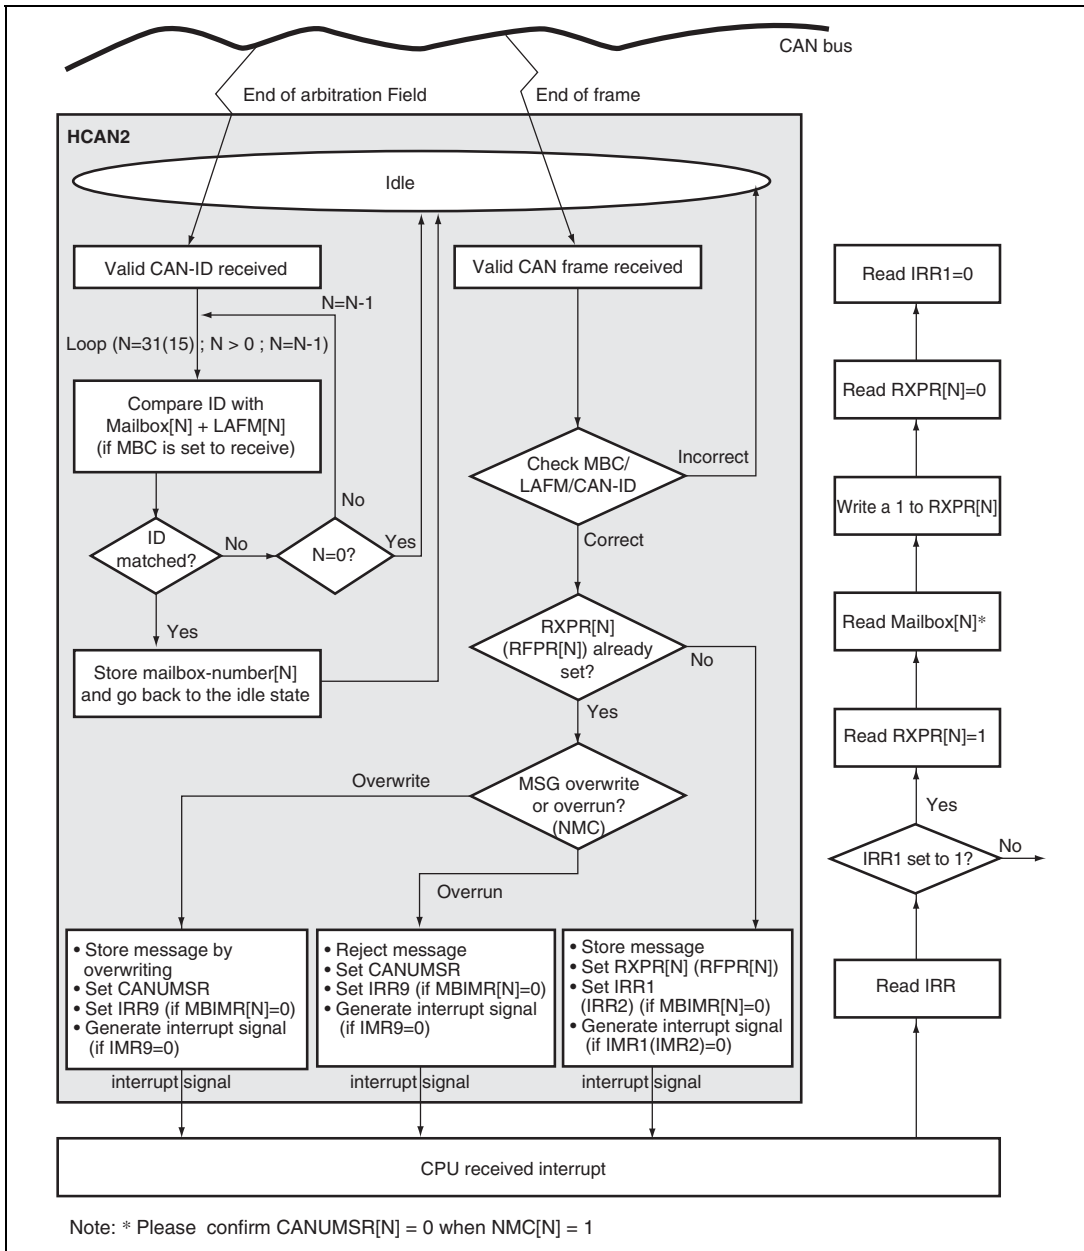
CAN bus

End of arbitration Field

End of frame

HCAN2

Idle

Valid CAN-ID received

N=N-1

Loop (N=31(15) ; N > 0 ; N=N-1)

Compare ID with Mailbox[N] + LAFM[N] (if MBC is set to receive)

No

ID matched?

No

N=0?

Yes

Yes

Store mailbox-number[N] and go back to the idle state

Valid CAN frame received

Check MBC/ LAFM/CAN-ID

Incorrect

Correct

RXPR[N] (RFPR[N]) already set?

No

Yes

Overwrite

MSG overwrite or overrun? (NMC)

Overrun

• Store message by overwriting
• Set CANUMSR
• Set IRR9 (if MBIMR[N]=0)
• Generate interrupt signal (if IMR9=0)

• Reject message
• Set CANUMSR
• Set IRR9 (if MBIMR[N]=0)
• Generate interrupt signal (if IMR9=0)

• Store message
• Set RXPR[N] (RFPR[N])
• Set IRR1 (IRR2) (if MBIMR[N]=0)
• Generate interrupt signal (if IMR1(IMR2)=0)

interrupt signal

interrupt signal

interrupt signal

CPU received interrupt

Read IRR1=0

Read RXPR[N]=0

Write a 1 to RXPR[N]

Read Mailbox[N]*

Read RXPR[N]=1

Yes

IRR1 set to 1?

No

Read IRR

Note: * Please confirm CANUMSR[N] = 0 when NMC[N] = 1